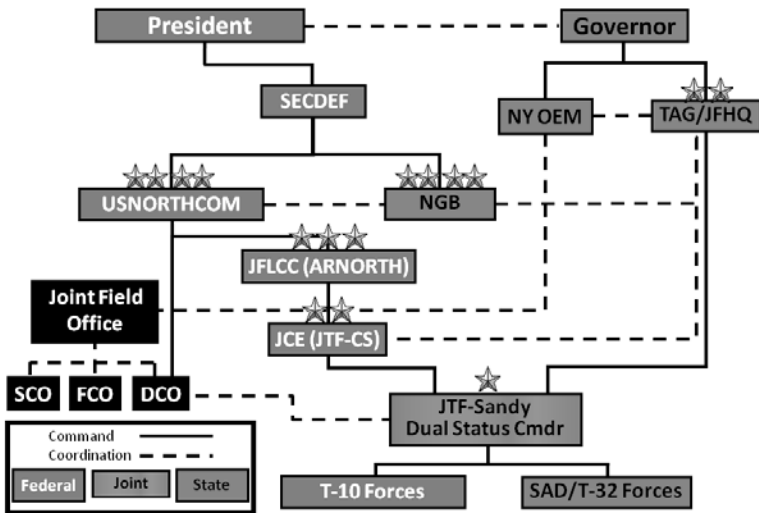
President

Governor

SECDEF

NY OEM

TAG/JFHQ

USNORTHCOM

NGB

JFLCC (ARNORTH)

Joint Field Office

JCE (JTF-CS)

SCO

FCO

DCO

JTF-Sandy
Dual Status Cmdr

Command

Coordination

Federal

Joint

State

T-10 Forces

SAD/T-32 Forces